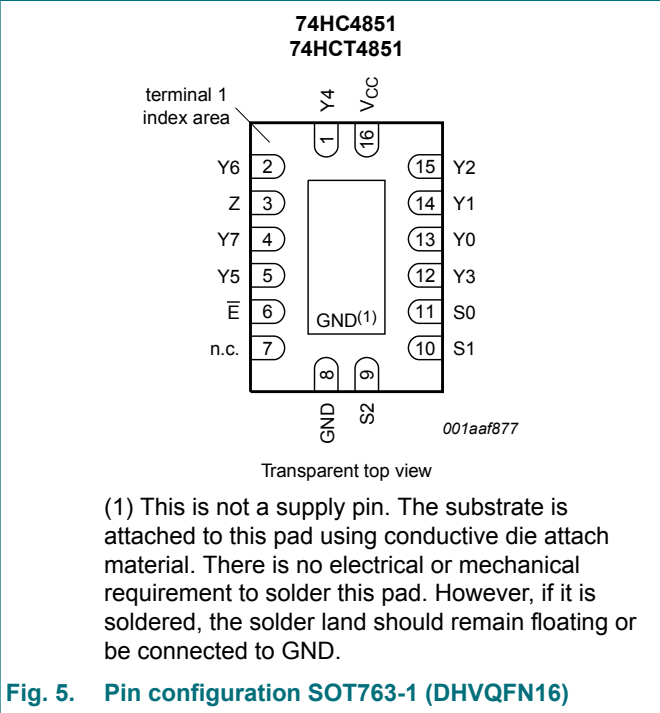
74HC4851
74HCT4851

terminal 1
index area

Y4
$V_{CC}$
1
16

Y6 2
Z 3
Y7 4
Y5 5
$\overline{E}$ 6
n.c. 7

15 Y2
14 Y1
13 Y0
12 Y3
11 S0
10 S1

GND$^{(1)}$

8
9
GND
S2

001aaf877

Transparent top view

(1) This is not a supply pin. The substrate is attached to this pad using conductive die attach material. There is no electrical or mechanical requirement to solder this pad. However, if it is soldered, the solder land should remain floating or be connected to GND.

Fig. 5. Pin configuration SOT763-1 (DHVQFN16)